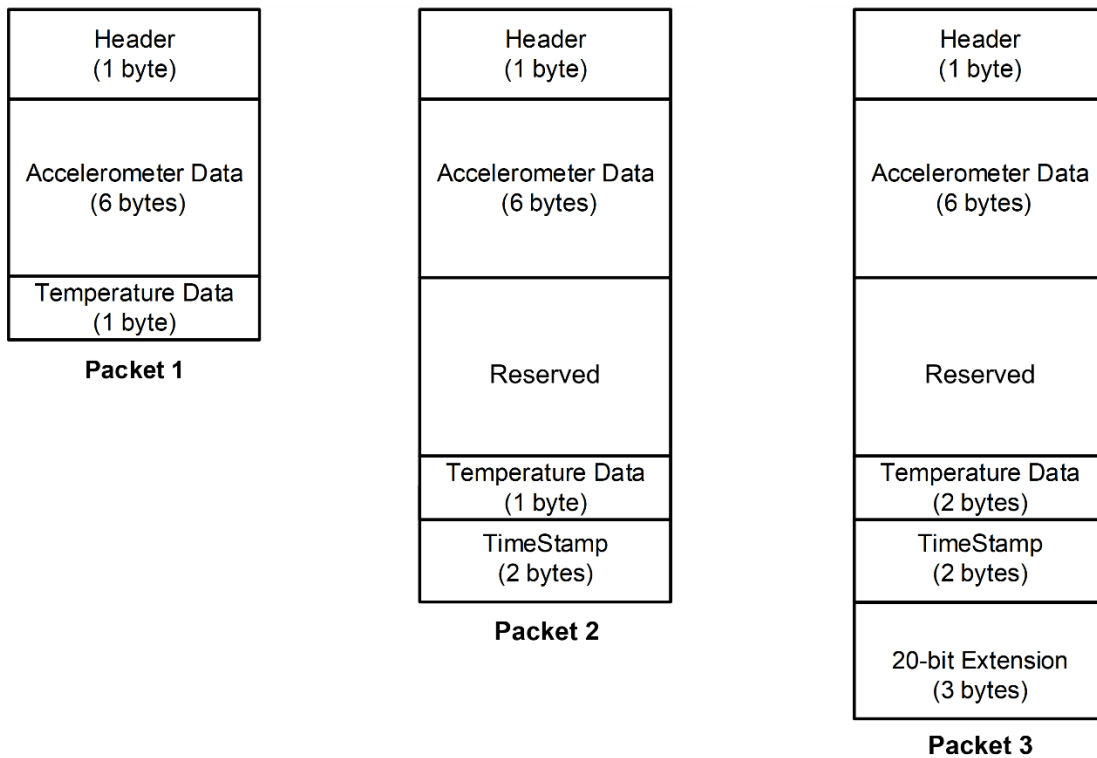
Header
(1 byte)

Accelerometer Data
(6 bytes)

Temperature Data
(1 byte)

Packet 1

Header
(1 byte)

Accelerometer Data
(6 bytes)

Reserved

Temperature Data
(1 byte)

TimeStamp
(2 bytes)

Packet 2

Header
(1 byte)

Accelerometer Data
(6 bytes)

Reserved

Temperature Data
(2 bytes)

TimeStamp
(2 bytes)

20-bit Extension
(3 bytes)

Packet 3